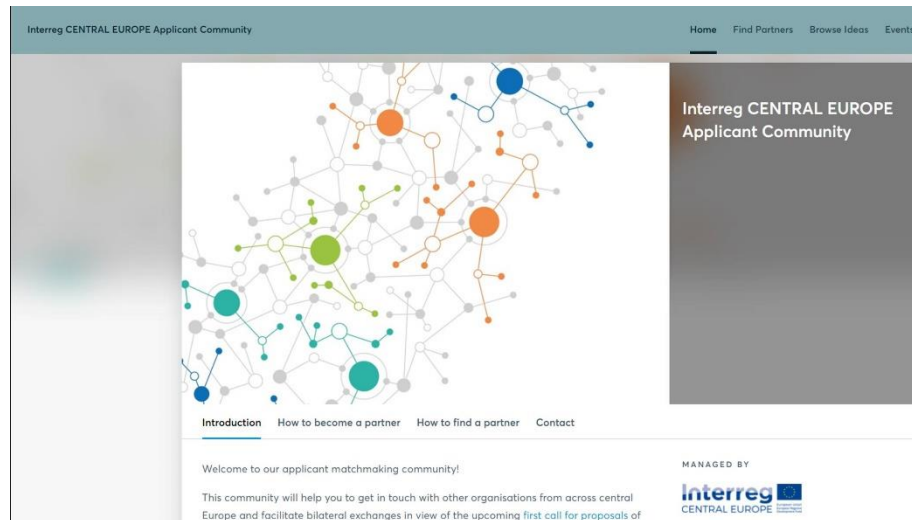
Interreg CENTRAL EUROPE Applicant Community

Home Find Partners Browse Ideas Events

Interreg CENTRAL EUROPE Applicant Community

Introduction How to become a partner How to find a partner Contact

Welcome to our applicant matchmaking community!

This community will help you to get in touch with other organisations from across central Europe and facilitate bilateral exchanges in view of the upcoming first call for proposals of

MANAGED BY

Interreg
CENTRAL EUROPE